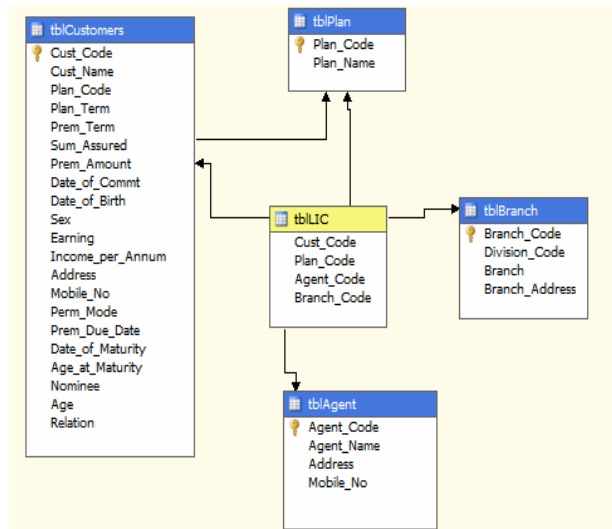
tblCustomers
Cust_Code
Cust_Name
Plan_Code
Plan_Term
Prem_Term
Sum_Assured
Prem_Amount
Date_of_Commt
Date_of_Birth
Sex
Earning
Income_per_Annum
Address
Mobile_No
Perm_Mode
Prem_Due_Date
Date_of_Maturity
Age_at_Maturity
Nominee
Age
Relation

tblPlan
Plan_Code
Plan_Name

tblLIC
Cust_Code
Plan_Code
Agent_Code
Branch_Code

tblBranch
Branch_Code
Division_Code
Branch
Branch_Address

tblAgent
Agent_Code
Agent_Name
Address
Mobile_No